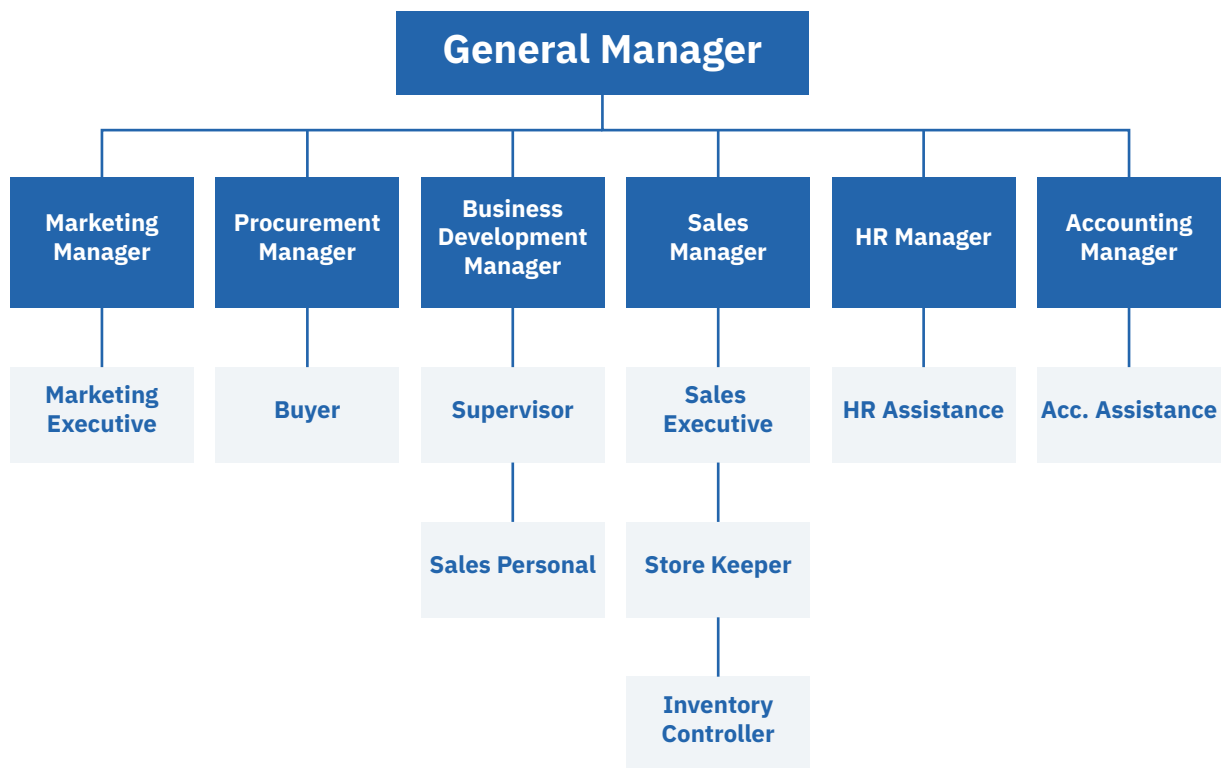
General Manager

Marketing Manager

Marketing Executive

Procurement Manager

Buyer

Business Development Manager

Supervisor

Sales Personal

Sales Manager

Sales Executive

Store Keeper

Inventory Controller

HR Manager

HR Assistance

Accounting Manager

Acc. Assistance